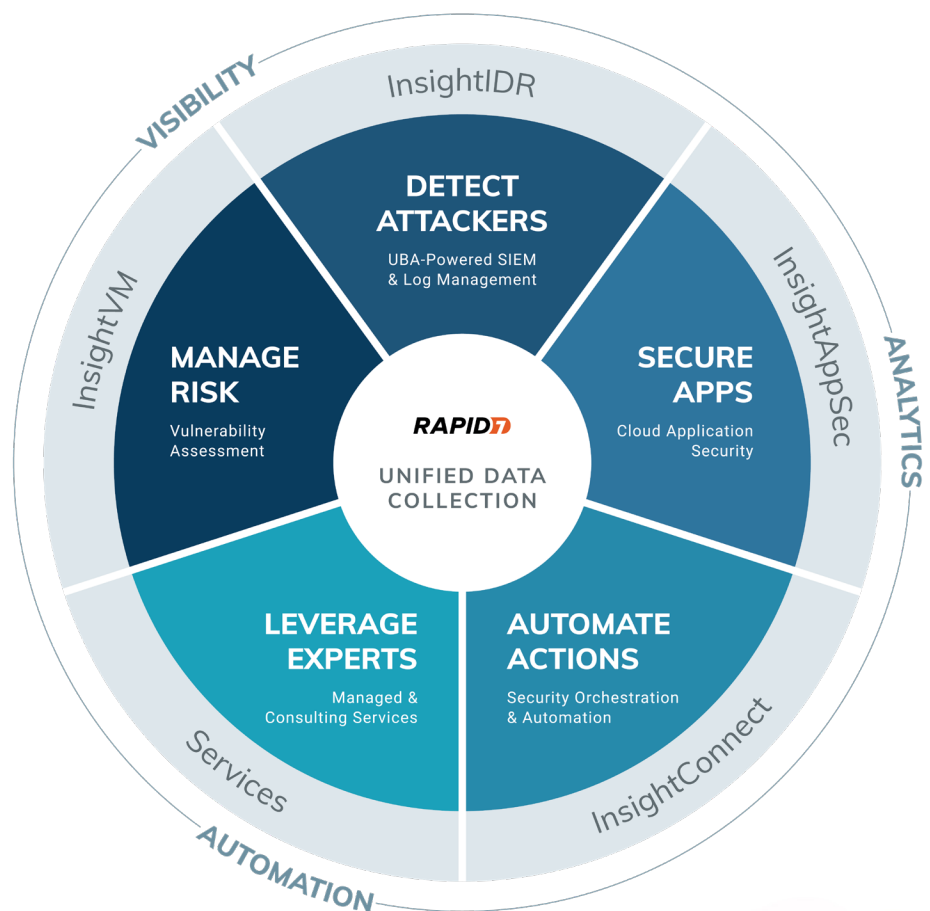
VISIBILITY

InsightIDR

DETECT ATTACKERS

UBA-Powered SIEM & Log Management

InsightVM

MANAGE RISK

Vulnerability Assessment

RAPID7

UNIFIED DATA COLLECTION

InsightAppSec

ANALYTICS

SECURE APPS

Cloud Application Security

LEVERAGE EXPERTS

Managed & Consulting Services

AUTOMATE ACTIONS

Security Orchestration & Automation

Services

InsightConnect

AUTOMATION